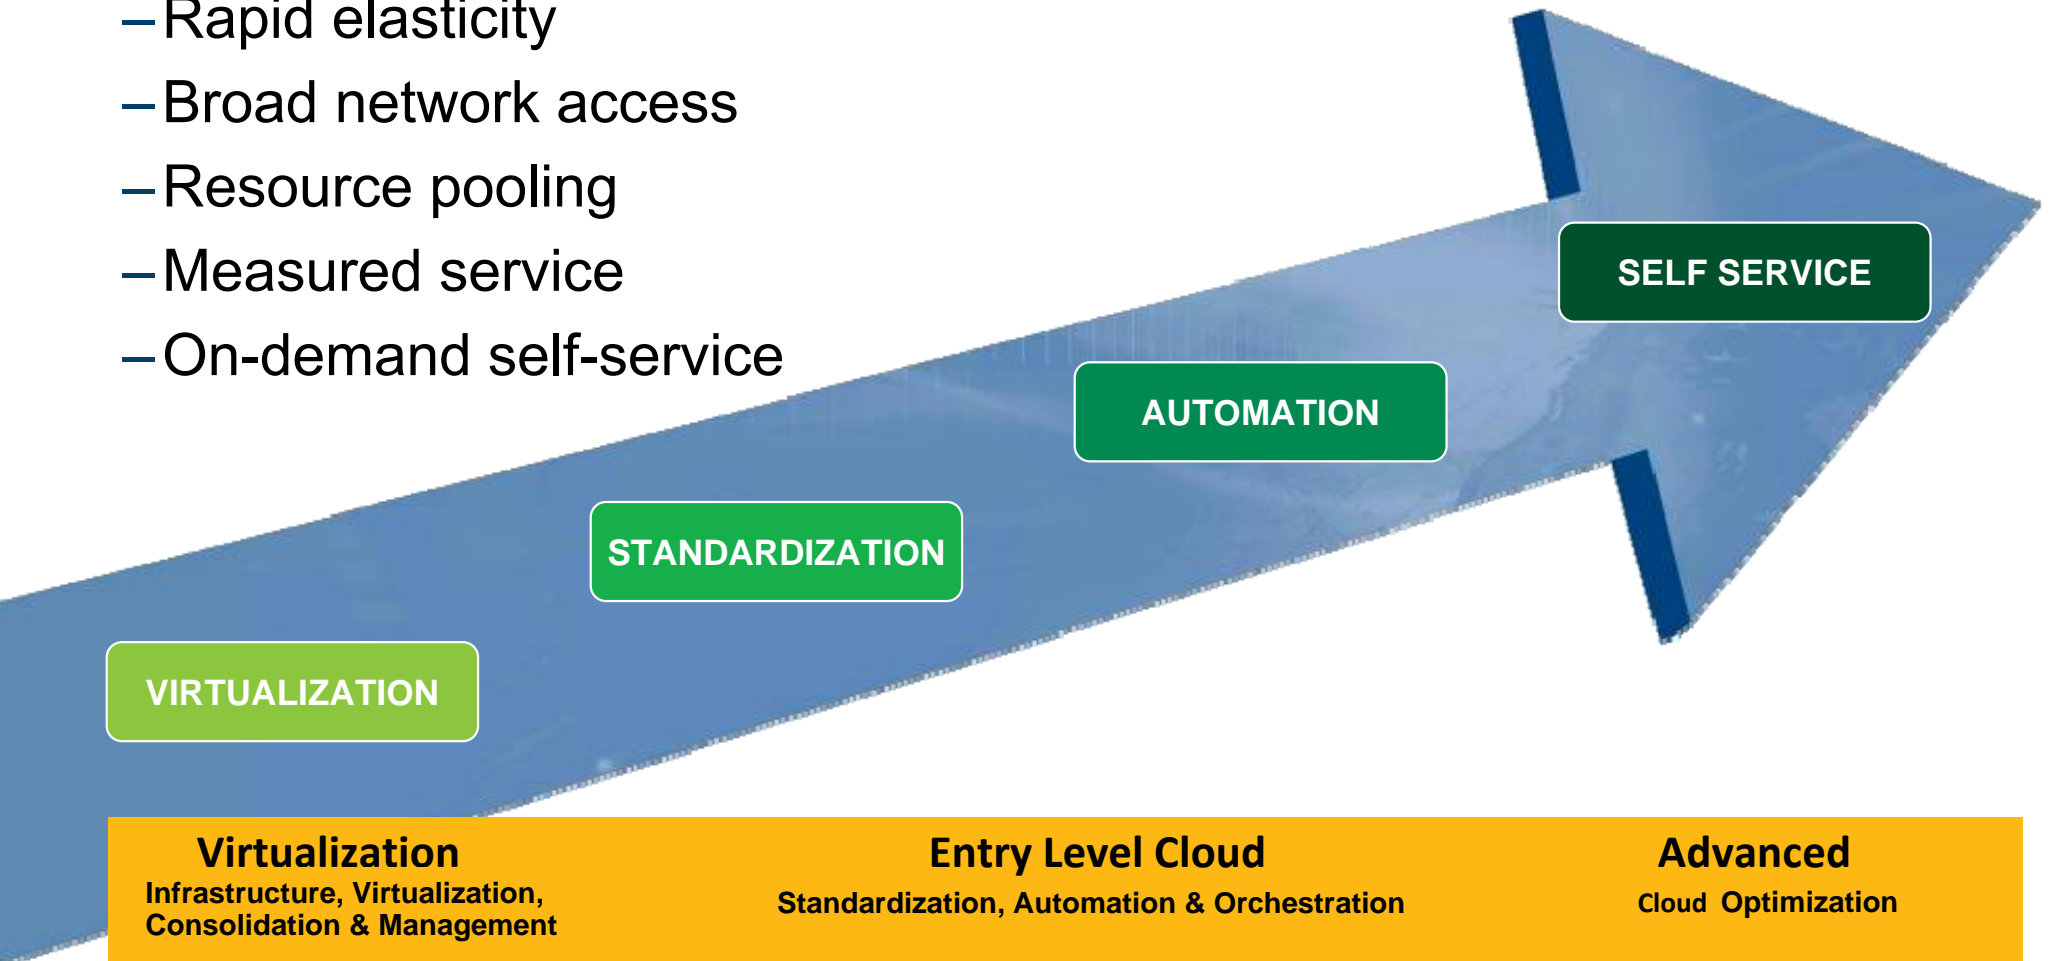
– Rapid elasticity
– Broad network access
– Resource pooling
– Measured service
– On-demand self-service

SELF SERVICE

AUTOMATION

STANDARDIZATION

VIRTUALIZATION

Virtualization
Infrastructure, Virtualization, Consolidation & Management

Entry Level Cloud
Standardization, Automation & Orchestration

Advanced
Cloud Optimization